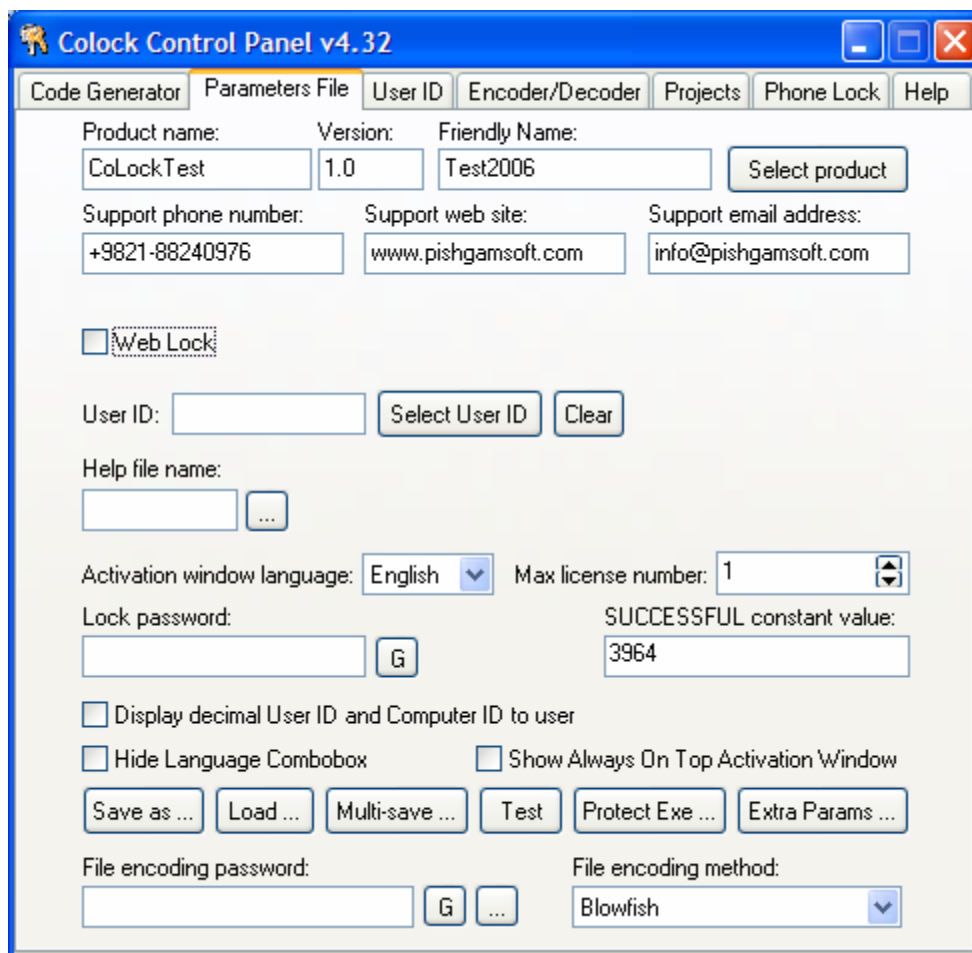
Colock Control Panel v4.32

Code Generator | Parameters File | User ID | Encoder/Decoder | Projects | Phone Lock | Help

Product name: CoLockTest
Version: 1.0
Friendly Name: Test2006
Select product

Support phone number: +9821-88240976
Support web site: www.pishgamsoft.com
Support email address: info@pishgamsoft.com

Web Lock

User ID:
Select User ID
Clear

Help file name:
...

Activation window language: English
Max license number: 1

Lock password:
G
SUCCESSFUL constant value: 3964

Display decimal User ID and Computer ID to user

Hide Language Combobox
Show Always On Top Activation Window

Save as ... | Load ... | Multi-save ... | Test | Protect Exe ... | Extra Params ...

File encoding password:
G
...
File encoding method: Blowfish